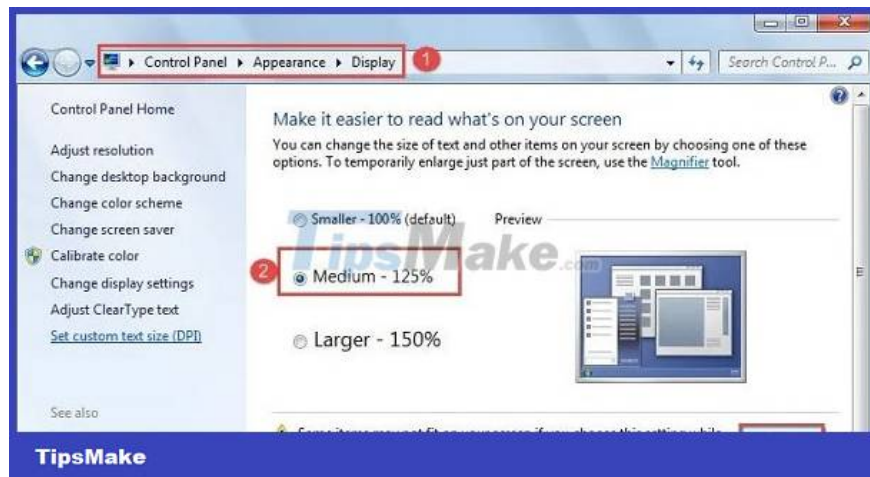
Control Panel ▸ Appearance ▸ Display
1
Search Control P...

Control Panel Home

Adjust resolution
Change desktop background
Change color scheme
Change screen saver
Calibrate color
Change display settings
Adjust ClearType text
Set custom text size (DPI)

See also

Make it easier to read what's on your screen

You can change the size of text and other items on your screen by choosing one of these options. To temporarily enlarge just part of the screen, use the Magnifier tool.

Smaller - 100% (default)
Preview

TipsMake.com

2
Medium - 125%

Larger - 150%

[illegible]

TipsMake